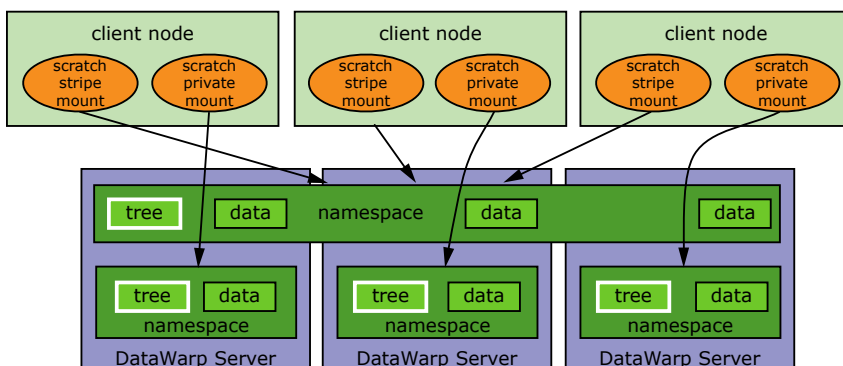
client node
scratch stripe mount
scratch private mount

client node
scratch stripe mount
scratch private mount

client node
scratch stripe mount
scratch private mount

tree
data
namespace
data
data

tree
data
namespace
DataWarp Server

tree
data
namespace
DataWarp Server

tree
data
namespace
DataWarp Server